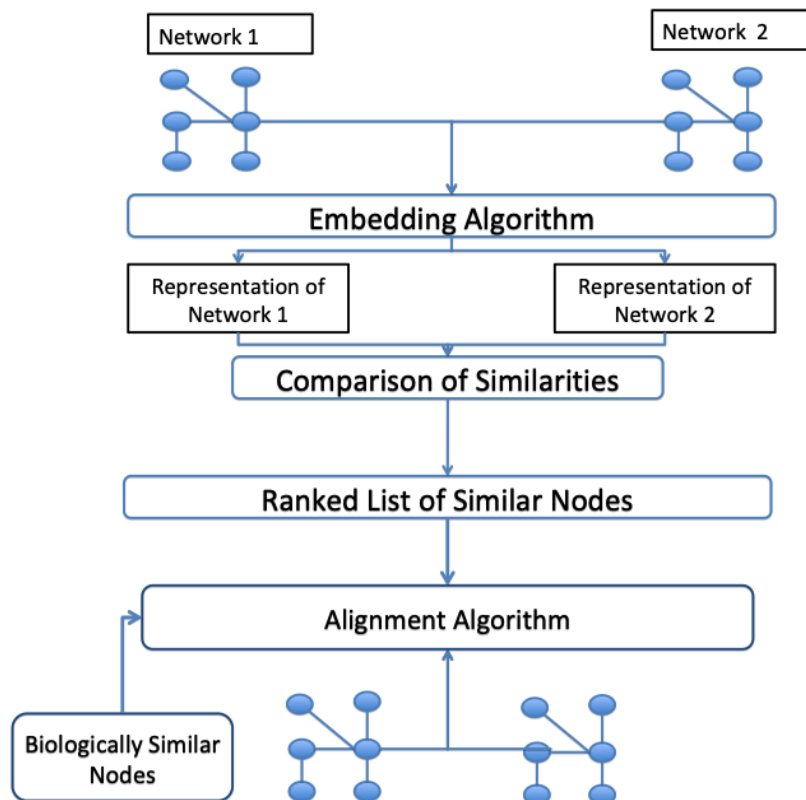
Network 1

Network 2

Embedding Algorithm

Representation of Network 1

Representation of Network 2

Comparison of Similarities

Ranked List of Similar Nodes

Alignment Algorithm

Biologically Similar Nodes